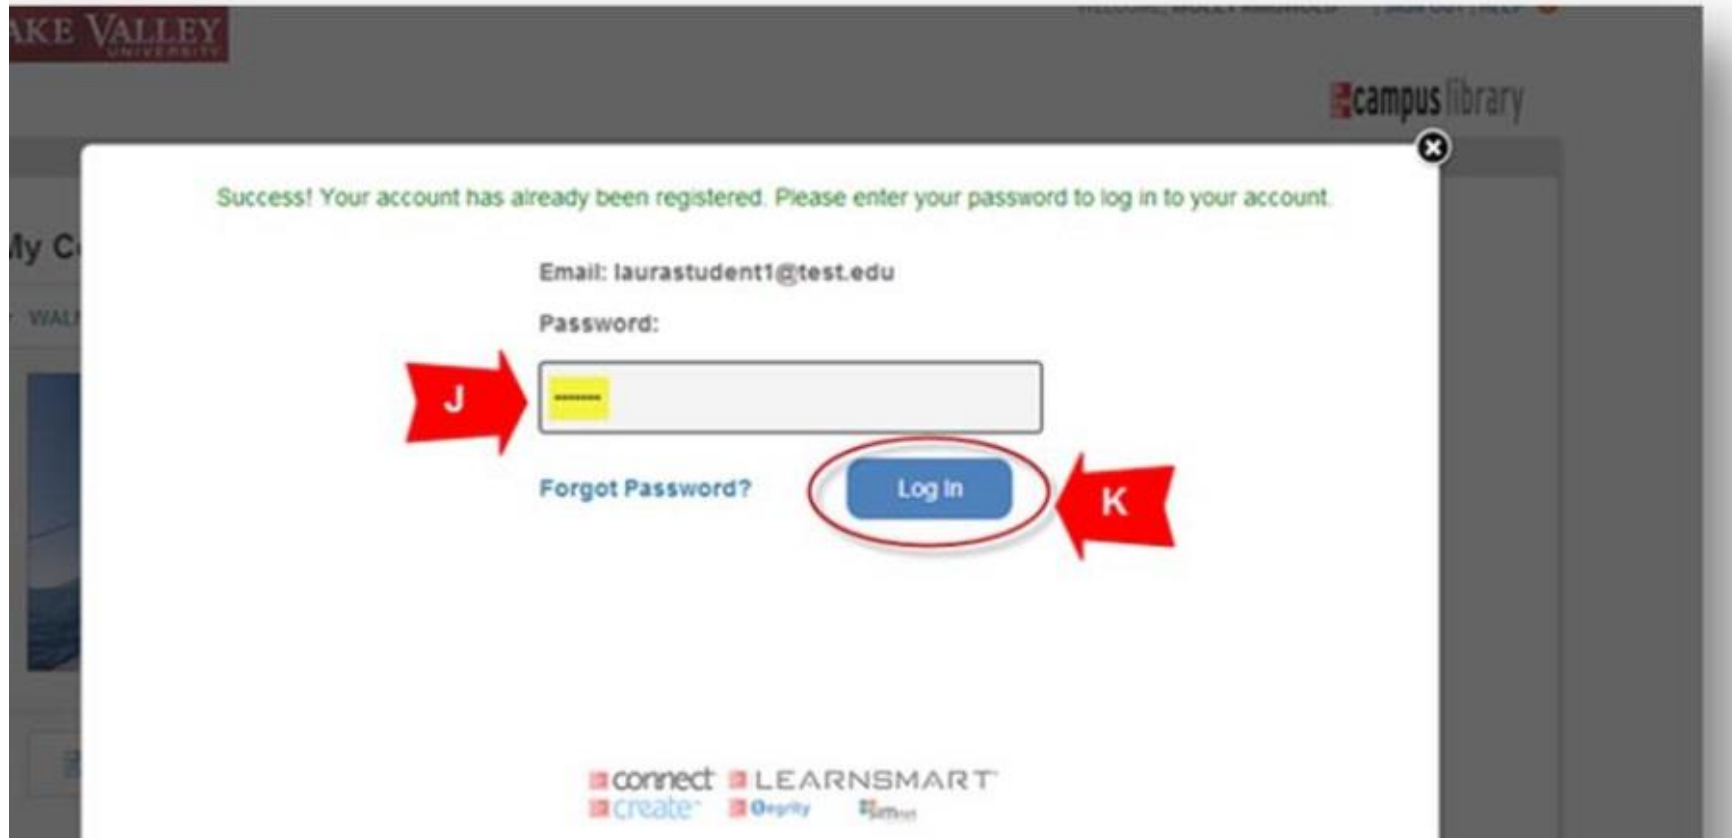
AKE VALLEY
UNIVERSITY

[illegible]

campus library

My C

WAL

Success! Your account has already been registered. Please enter your password to log in to your account.

Email: laurastudent1@test.edu

Password:

J

Forgot Password?

Log In

K

connect LEARNSMART
create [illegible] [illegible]